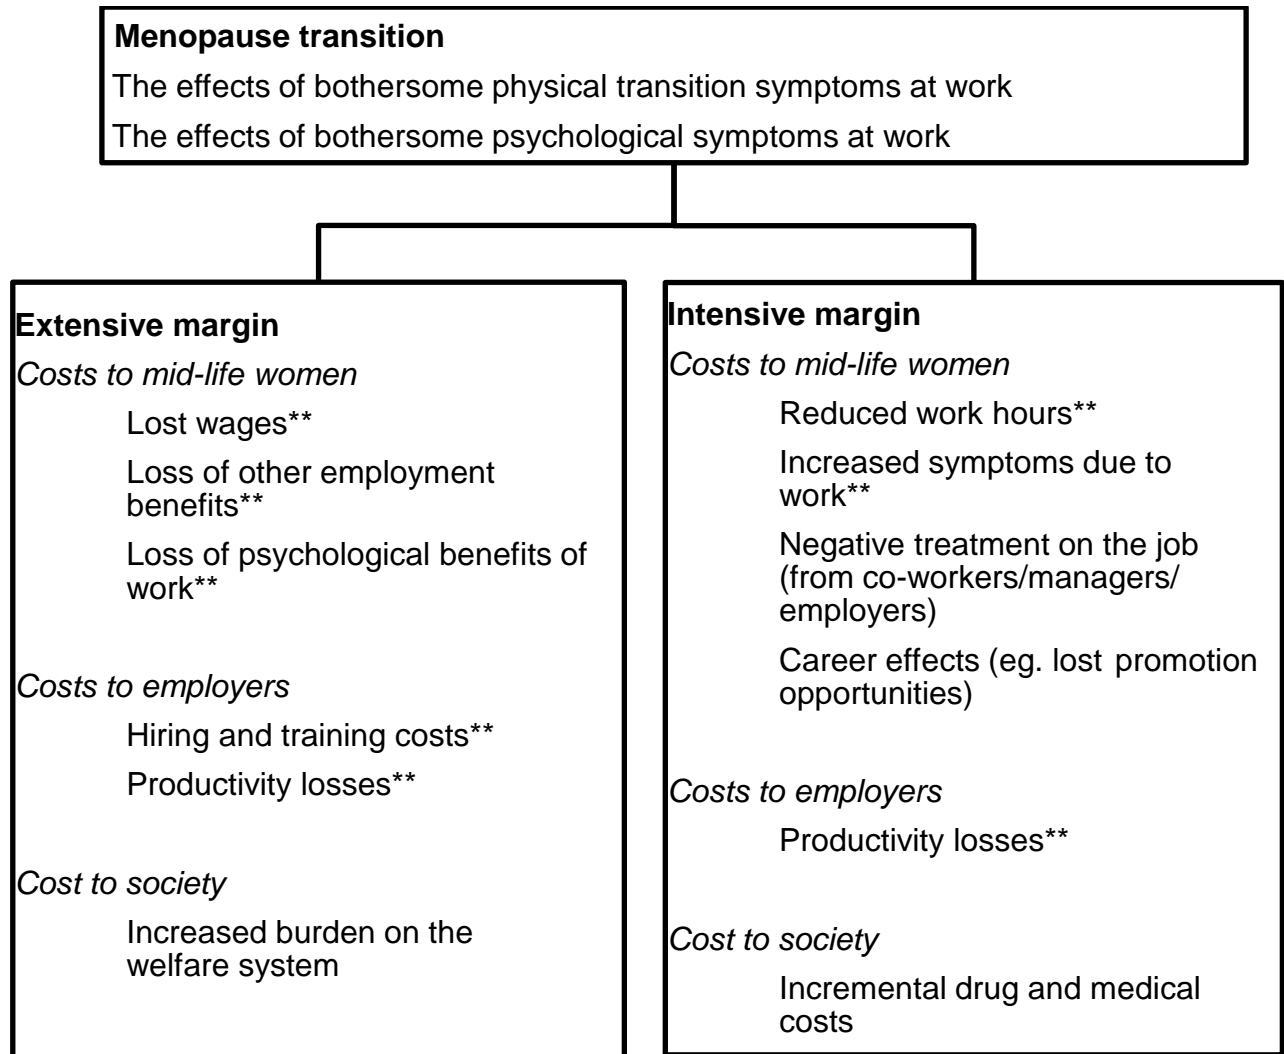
**Menopause transition**

The effects of bothersome physical transition symptoms at work

The effects of bothersome psychological symptoms at work

**Extensive margin**

*Costs to mid-life women*

Lost wages**

Loss of other employment benefits**

Loss of psychological benefits of work**

*Costs to employers*

Hiring and training costs**

Productivity losses**

*Cost to society*

Increased burden on the welfare system

**Intensive margin**

*Costs to mid-life women*

Reduced work hours**

Increased symptoms due to work**

Negative treatment on the job (from co-workers/managers/ employers)

Career effects (eg. lost promotion opportunities)

*Costs to employers*

Productivity losses**

*Cost to society*

Incremental drug and medical costs